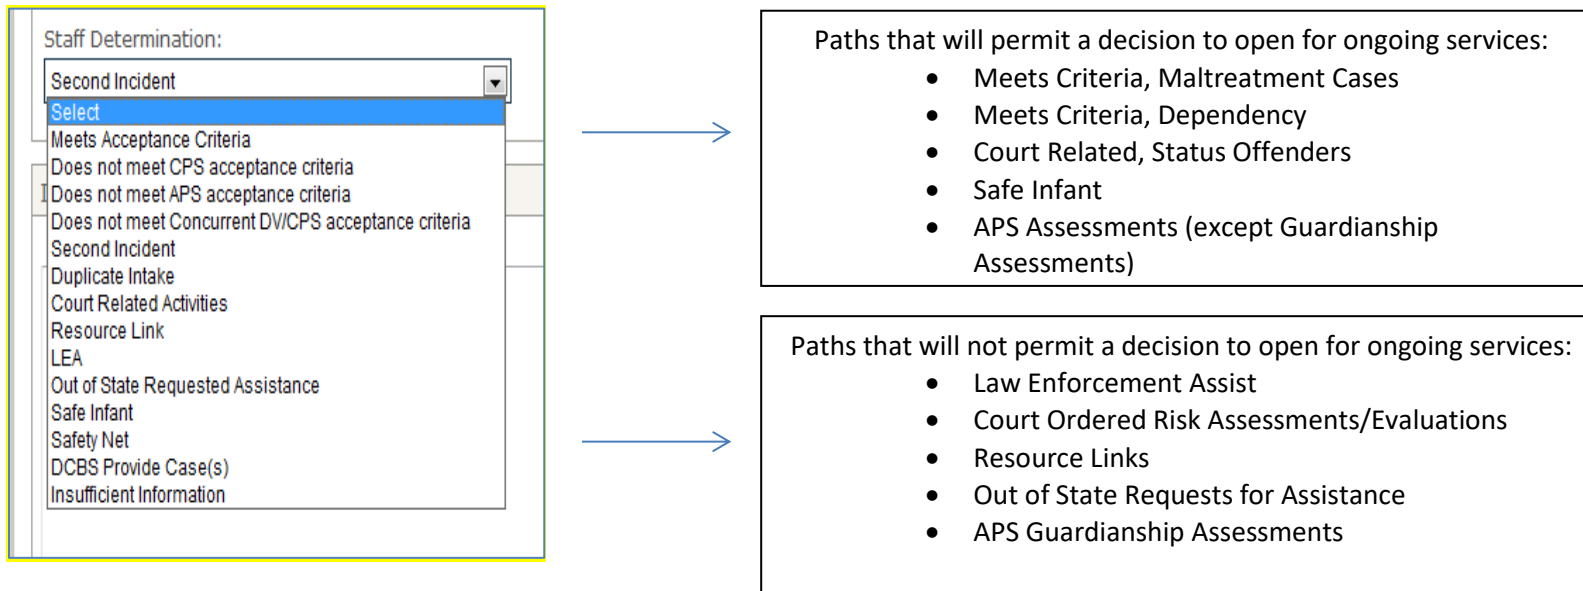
Staff Determination:

Second Incident

Select
Meets Acceptance Criteria
Does not meet CPS acceptance criteria
Does not meet APS acceptance criteria
Does not meet Concurrent DV/CPS acceptance criteria
Second Incident
Duplicate Intake
Court Related Activities
Resource Link
LEA
Out of State Requested Assistance
Safe Infant
Safety Net
DCBS Provide Case(s)
Insufficient Information

Paths that will permit a decision to open for ongoing services:
- Meets Criteria, Maltreatment Cases
- Meets Criteria, Dependency
- Court Related, Status Offenders
- Safe Infant
- APS Assessments (except Guardianship Assessments)

Paths that will not permit a decision to open for ongoing services:
- Law Enforcement Assist
- Court Ordered Risk Assessments/Evaluations
- Resource Links
- Out of State Requests for Assistance
- APS Guardianship Assessments